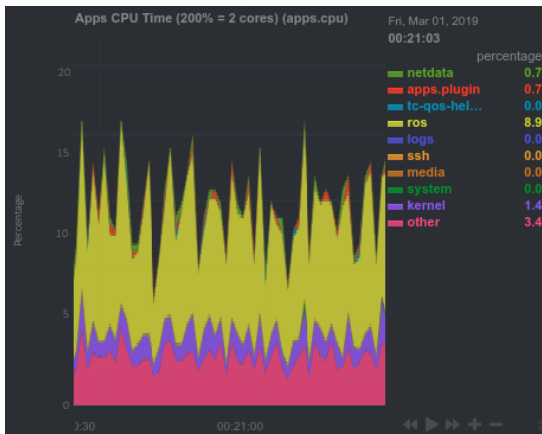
Apps CPU Time (200% = 2 cores) (apps.cpu)

Fri, Mar 01, 2019
00:21:03

percentage

| | |
|---|---|
| netdata | 0.7 |
| apps.plugin | 0.7 |
| tc-qos-hel… | 0.0 |
| ros | 8.9 |
| logs | 0.0 |
| ssh | 0.0 |
| media | 0.0 |
| system | 0.0 |
| kernel | 1.4 |
| other | 3.4 |

20
15
10
5
0

Percentage

0:30
00:21:00